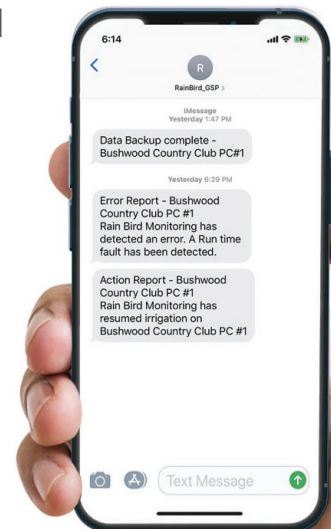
6:14

R

RainBird_GSP >

iMessage
Yesterday 1:47 PM

Data Backup complete - Bushwood Country Club PC#1

Yesterday 6:29 PM

Error Report - Bushwood Country Club PC #1
Rain Bird Monitoring has detected an error. A Run time fault has been detected.

Action Report - Bushwood Country Club PC #1
Rain Bird Monitoring has resumed irrigation on Bushwood Country Club PC #1

Text Message